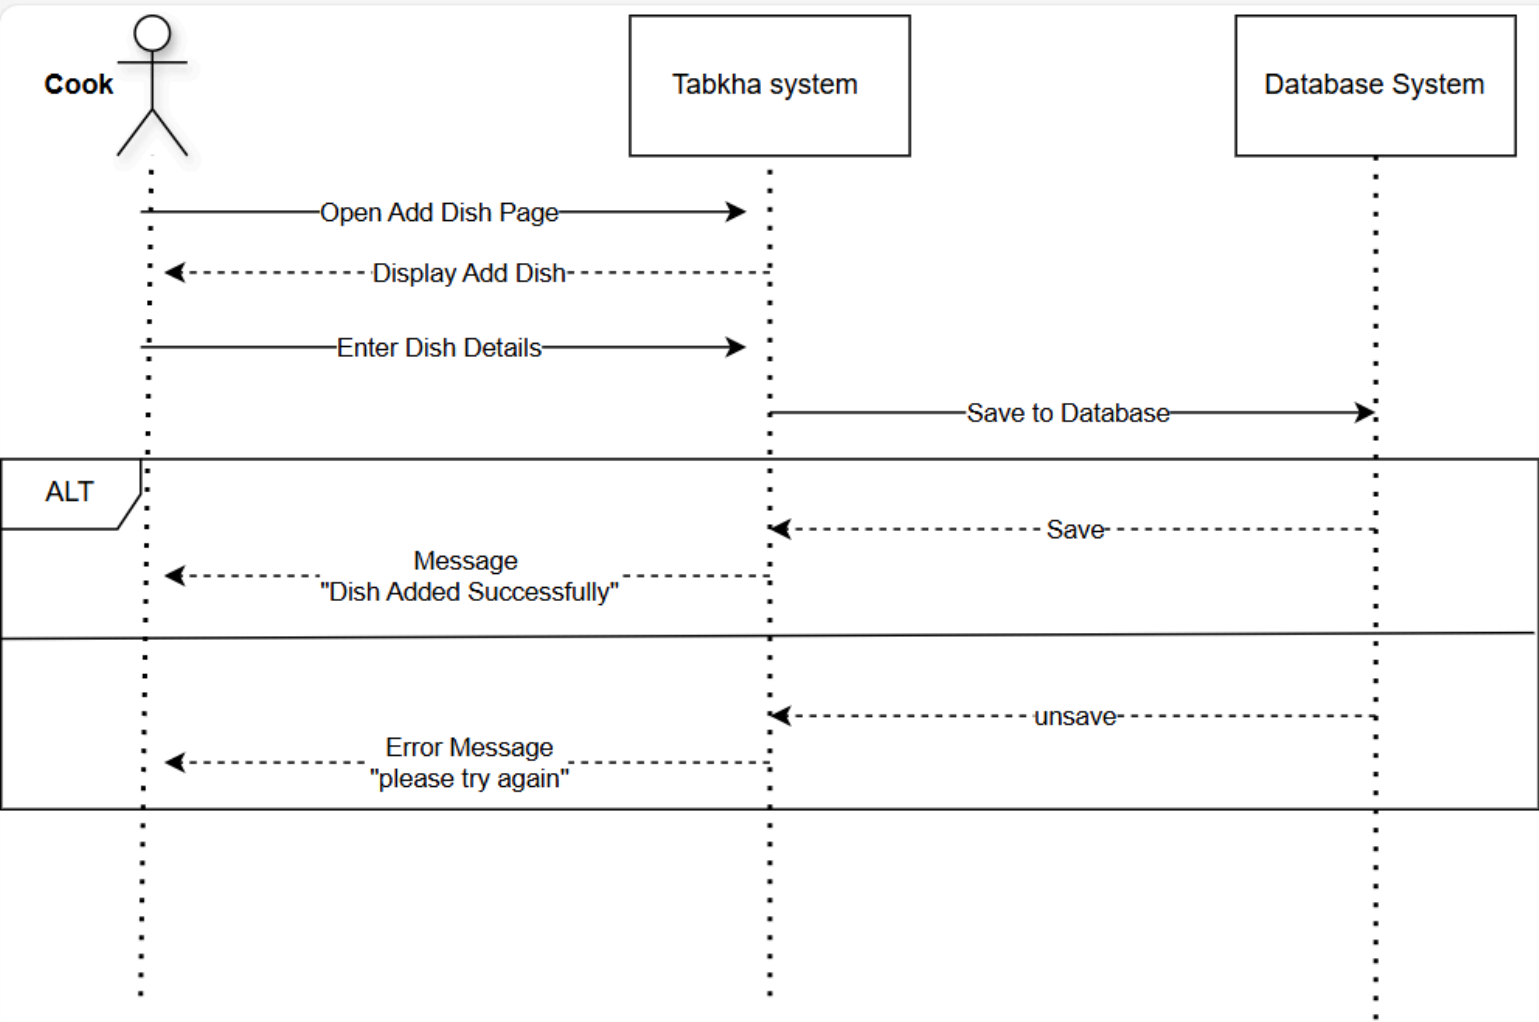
Cook

Tabkha system

Database System

Open Add Dish Page

Display Add Dish

Enter Dish Details

Save to Database

ALT

Save

Message
"Dish Added Successfully"

unsave

Error Message
"please try again"